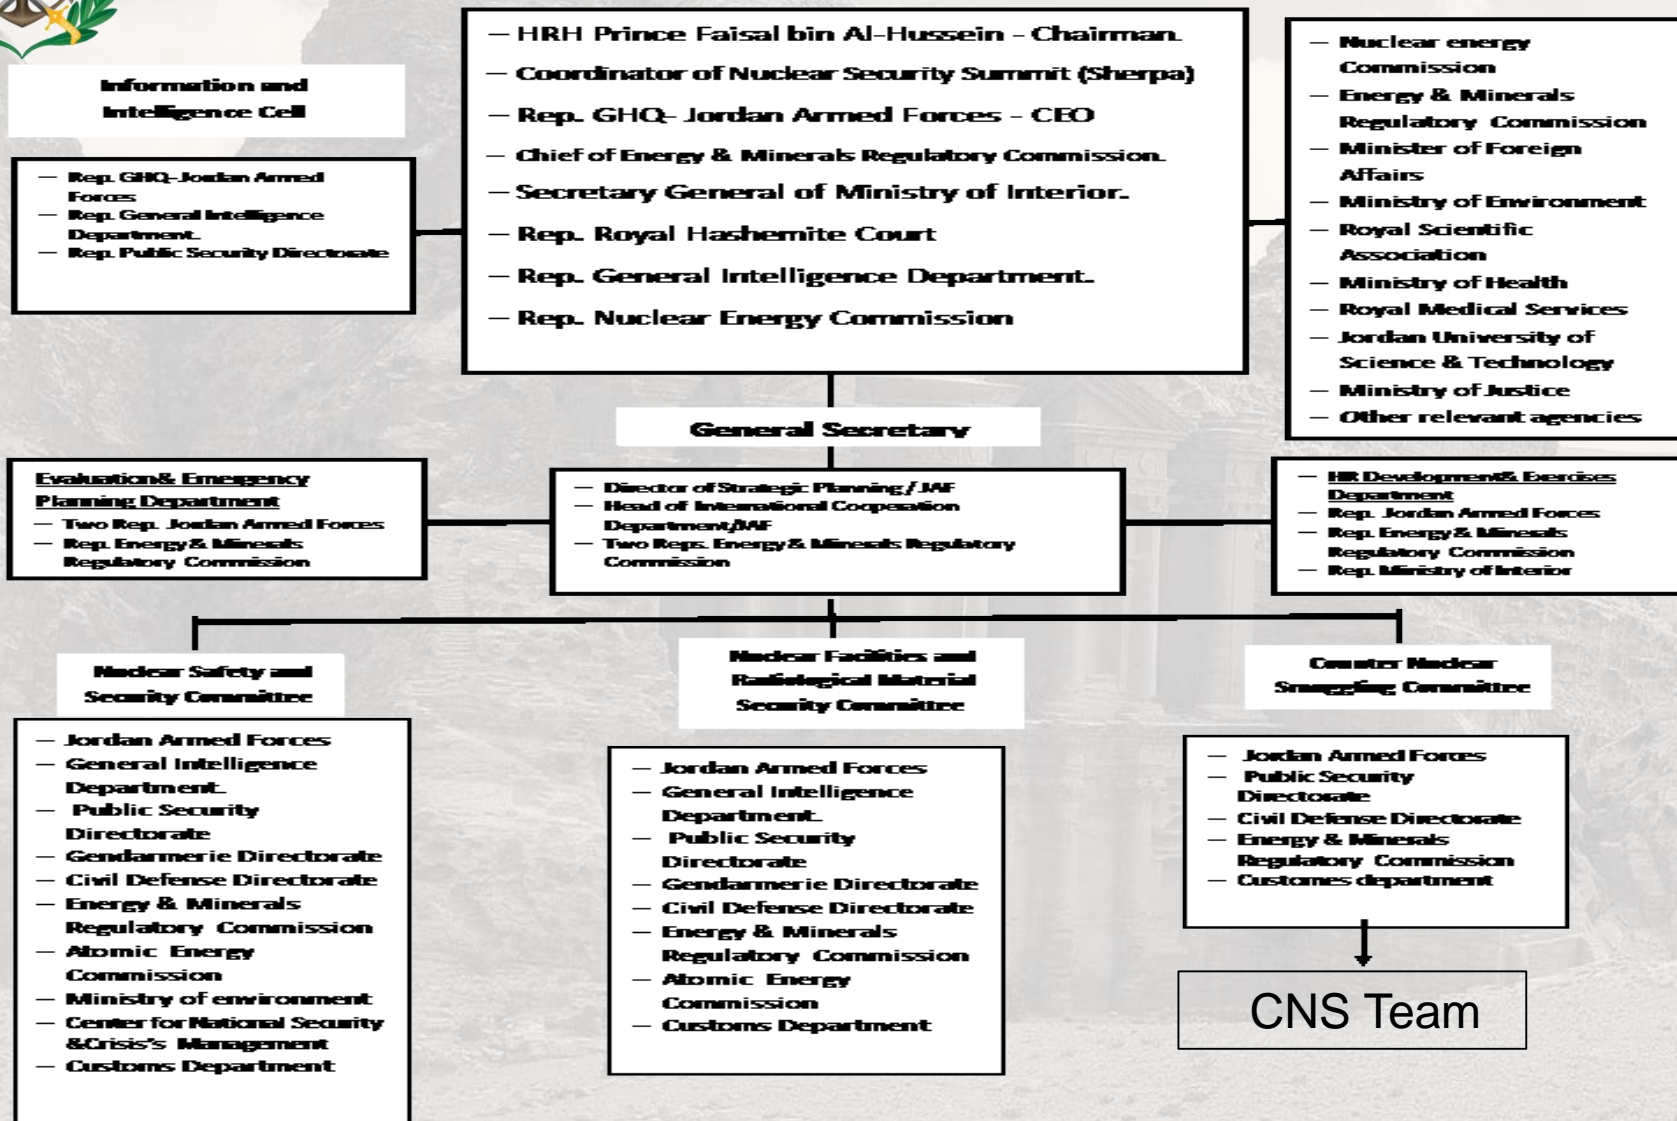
Information and Intelligence Cell

– Rep. GHQ-Jordan Armed Forces
– Rep. General Intelligence Department.
– Rep. Public Security Directorate

– HRH Prince Faisal bin Al-Hussein - Chairman.
– Coordinator of Nuclear Security Summit (Sherpa)
– Rep. GHQ- Jordan Armed Forces - CEO
– Chief of Energy & Minerals Regulatory Commission.
– Secretary General of Ministry of Interior.
– Rep. Royal Hashemite Court
– Rep. General Intelligence Department.
– Rep. Nuclear Energy Commission

– Nuclear energy Commission
– Energy & Minerals Regulatory Commission
– Minister of Foreign Affairs
– Ministry of Environment
– Royal Scientific Association
– Ministry of Health
– Royal Medical Services
– Jordan University of Science & Technology
– Ministry of Justice
– Other relevant agencies

General Secretary

Evaluation& Emergency Planning Department
– Two Rep. Jordan Armed Forces
– Rep. Energy & Minerals Regulatory Commission

– Director of Strategic Planning / JAF
– Head of International Cooperation Department/JAF
– Two Reps. Energy & Minerals Regulatory Commission

HR Development& Exercises Department
– Rep. Jordan Armed Forces
– Rep. Energy & Minerals Regulatory Commission
– Rep. Ministry of Interior

Nuclear Safety and Security Committee

– Jordan Armed Forces
– General Intelligence Department.
– Public Security Directorate
– Gendarmerie Directorate
– Civil Defense Directorate
– Energy & Minerals Regulatory Commission
– Atomic Energy Commission
– Ministry of environment
– Center for National Security &Crisis's Management
– Customs Department

Nuclear Facilities and Radiological Material Security Committee

– Jordan Armed Forces
– General Intelligence Department.
– Public Security Directorate
– Gendarmerie Directorate
– Civil Defense Directorate
– Energy & Minerals Regulatory Commission
– Atomic Energy Commission
– Customs Department

Counter Nuclear Smuggling Committee

– Jordan Armed Forces
– Public Security Directorate
– Civil Defense Directorate
– Energy & Minerals Regulatory Commission
– Customes department

CNS Team